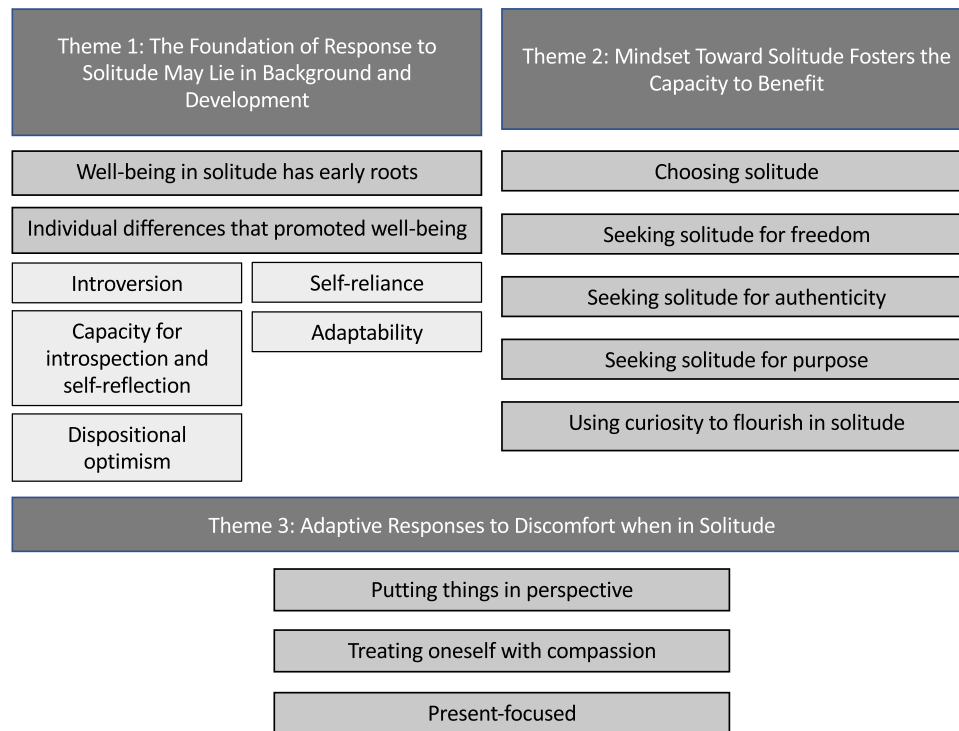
Theme 1: The Foundation of Response to Solitude May Lie in Background and Development

Well-being in solitude has early roots

Individual differences that promoted well-being

Introversion

Self-reliance

Capacity for introspection and self-reflection

Adaptability

Dispositional optimism

Theme 2: Mindset Toward Solitude Fosters the Capacity to Benefit

Choosing solitude

Seeking solitude for freedom

Seeking solitude for authenticity

Seeking solitude for purpose

Using curiosity to flourish in solitude

Theme 3: Adaptive Responses to Discomfort when in Solitude

Putting things in perspective

Treating oneself with compassion

Present-focused